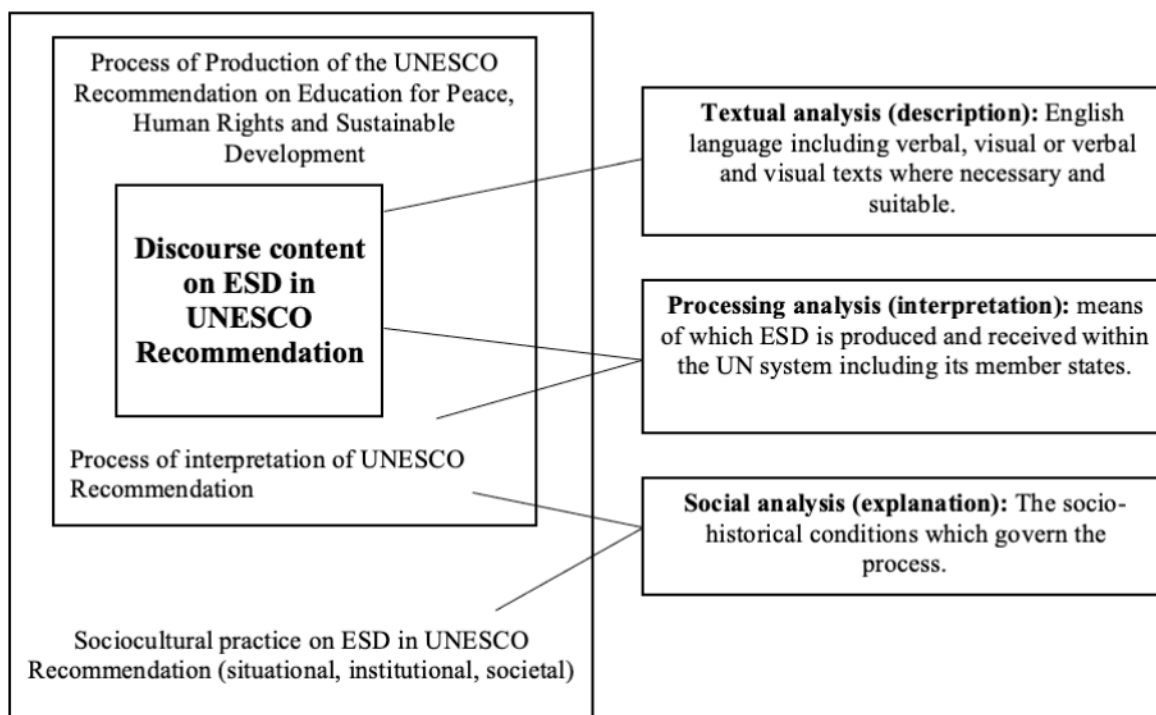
Process of Production of the UNESCO Recommendation on Education for Peace, Human Rights and Sustainable Development

Discourse content on ESD in UNESCO Recommendation

Process of interpretation of UNESCO Recommendation

Sociocultural practice on ESD in UNESCO Recommendation (situational, institutional, societal)

Textual analysis (description): English language including verbal, visual or verbal and visual texts where necessary and suitable.

Processing analysis (interpretation): means of which ESD is produced and received within the UN system including its member states.

Social analysis (explanation): The sociohistorical conditions which govern the process.